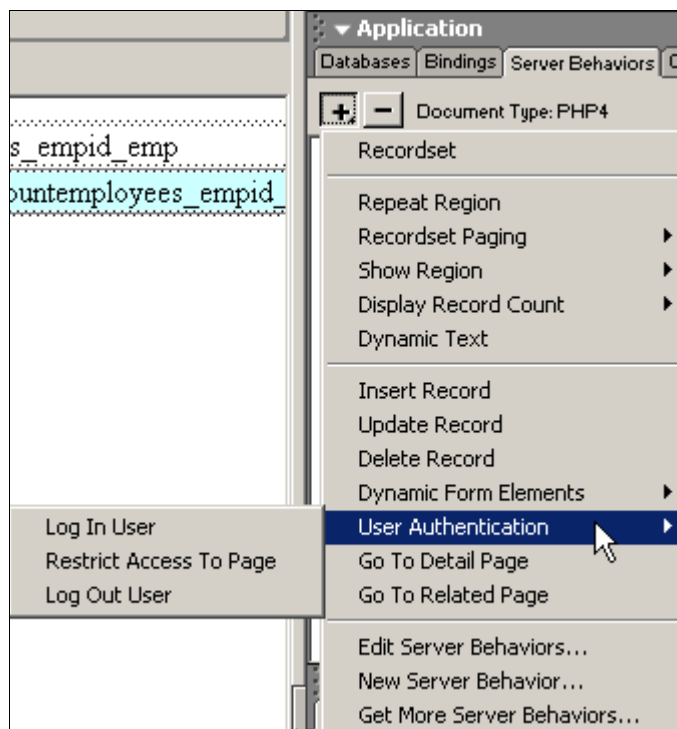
s_empid_emp
ountemployees_empid_

Application
Databases | Bindings | Server Behaviors | C
+ − Document Type: PHP4

Recordset

Repeat Region
Recordset Paging
Show Region
Display Record Count
Dynamic Text

Insert Record
Update Record
Delete Record
Dynamic Form Elements
User Authentication
Go To Detail Page
Go To Related Page

Edit Server Behaviors...
New Server Behavior...
Get More Server Behaviors...

Log In User
Restrict Access To Page
Log Out User